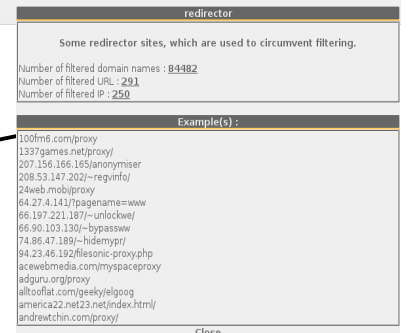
redirector

Some redirector sites, which are used to circumvent filtering.

Number of filtered domain names : 84482
Number of filtered URL : 291
Number of filtered IP : 250

Example(s) :

100fm6.com/proxy
1337games.net/proxy/
207.156.166.165/anonymiser
208.53.147.202/~regvinfo/
24web.mobi/proxy
64.27.4.141/?pagename=www
66.197.221.187/~unlockwe/
66.90.103.130/~bypassww
74.86.47.189/~hidemypr/
94.23.46.192/filesonic-proxy.php
acewebmedia.com/myspaceproxy
adguru.org/proxy
alltooflat.com/geeky/elgoog
america22.net23.net/index.html/
andrewtchin.com/proxy/

Close